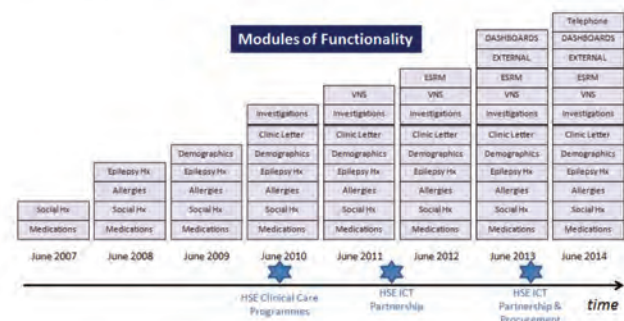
Modules of Functionality

Social Hx
Medications

Epilepsy Hx
Allergies
Social Hx
Medications

Demographics
Epilepsy Hx
Allergies
Social Hx
Medications

Investigations
Clinic Letter
Demographics
Epilepsy Hx
Allergies
Social Hx
Medications

VNS
Investigations
Clinic Letter
Demographics
Epilepsy Hx
Allergies
Social Hx
Medications

ESRM
VNS
Investigations
Clinic Letter
Demographics
Epilepsy Hx
Allergies
Social Hx
Medications

DASHBOARDS
EXTERNAL
ESRM
VNS
Investigations
Clinic Letter
Demographics
Epilepsy Hx
Allergies
Social Hx
Medications

Telephone
DASHBOARDS
EXTERNAL
ESRM
VNS
Investigations
Clinic Letter
Demographics
Epilepsy Hx
Allergies
Social Hx
Medications

June 2007 June 2008 June 2009 June 2010 June 2011 June 2012 June 2013 June 2014

HSE Clinical Care Programmes

HSE ICT Partnership

HSE ICT Partnership & Procurement

time